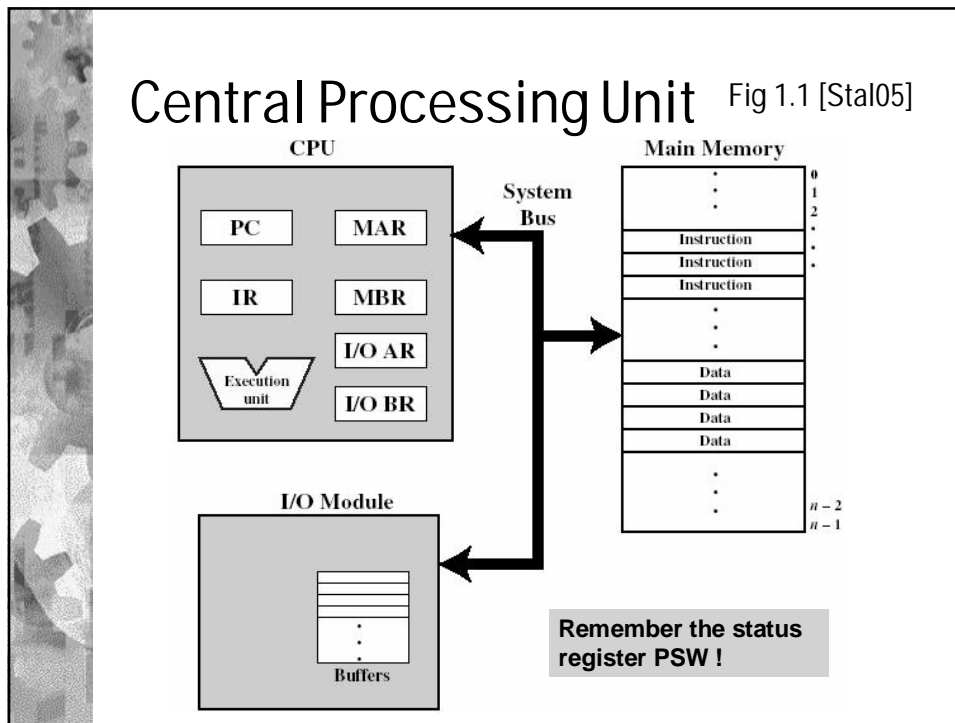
Central Processing Unit Fig 1.1 [Stal05]

CPU

PC

MAR

IR

MBR

I/O AR

Execution unit

I/O BR

System Bus

Main Memory

0
1
2
.
.
.

Instruction
Instruction
Instruction

Data
Data
Data
Data

$n-2$
$n-1$

I/O Module

Buffers

Remember the status register PSW !